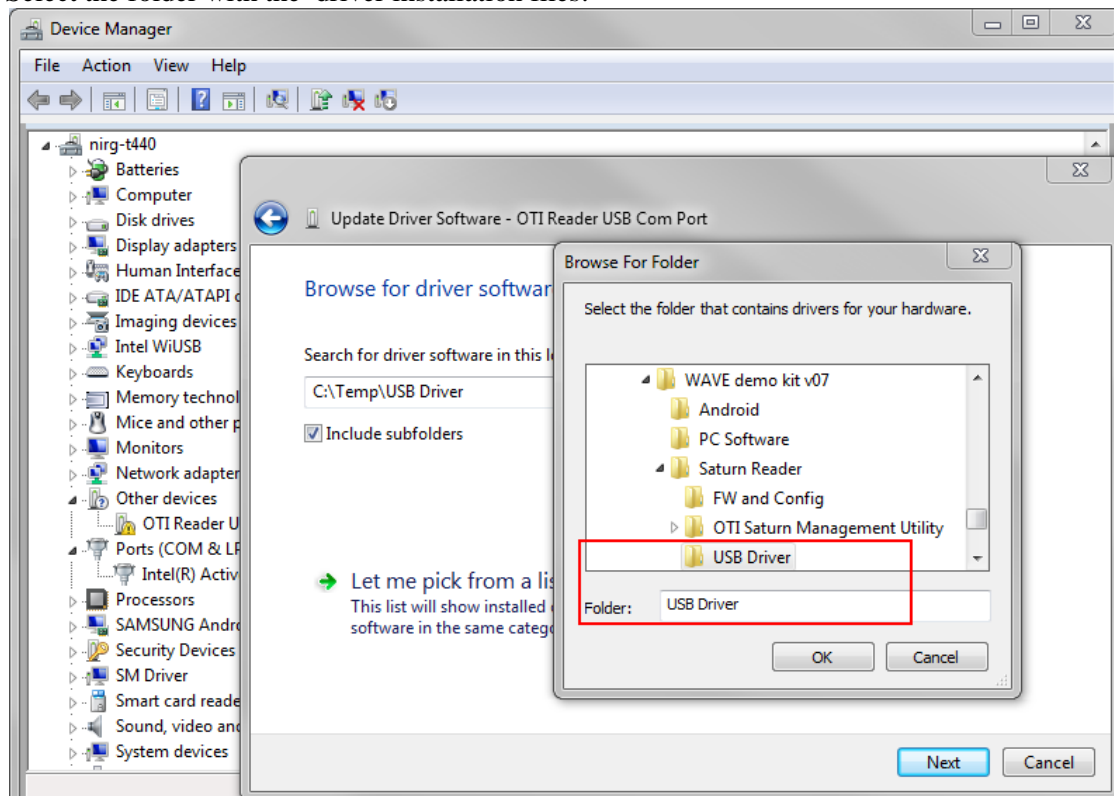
Device Manager

File Action View Help

nirg-t440
Batteries
Computer
Disk drives
Display adapters
Human Interface
IDE ATA/ATAPI c
Imaging devices
Intel WiUSB
Keyboards
Memory technol
Mice and other p
Monitors
Network adapter
Other devices
OTI Reader U
Ports (COM & LP
Intel(R) Activ
Processors
SAMSUNG Andro
Security Devices
SM Driver
Smart card reade
Sound, video and
System devices

Update Driver Software - OTI Reader USB Com Port

Browse for driver softwar

Search for driver software in this lo

C:\Temp\USB Driver

Include subfolders

Let me pick from a lis
This list will show installed
software in the same catego

Next Cancel

Browse For Folder

Select the folder that contains drivers for your hardware.

WAVE demo kit v07
Android
PC Software
Saturn Reader
FW and Config
OTI Saturn Management Utility
USB Driver

Folder: USB Driver

OK Cancel